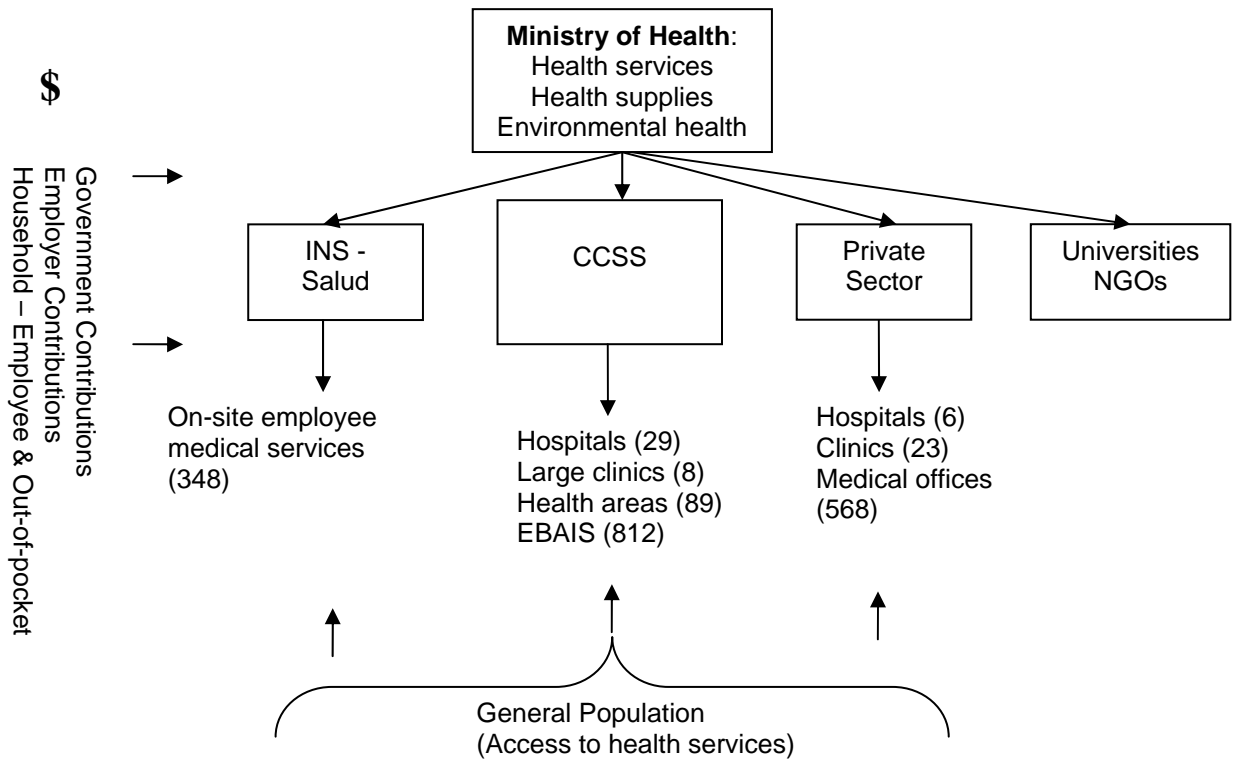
$

Government Contributions
Employer Contributions
Household – Employee & Out-of-pocket

**Ministry of Health**:
Health services
Health supplies
Environmental health

INS - Salud

CCSS

Private Sector

Universities NGOs

On-site employee medical services (348)

Hospitals (29)
Large clinics (8)
Health areas (89)
EBAIS (812)

Hospitals (6)
Clinics (23)
Medical offices (568)

General Population
(Access to health services)